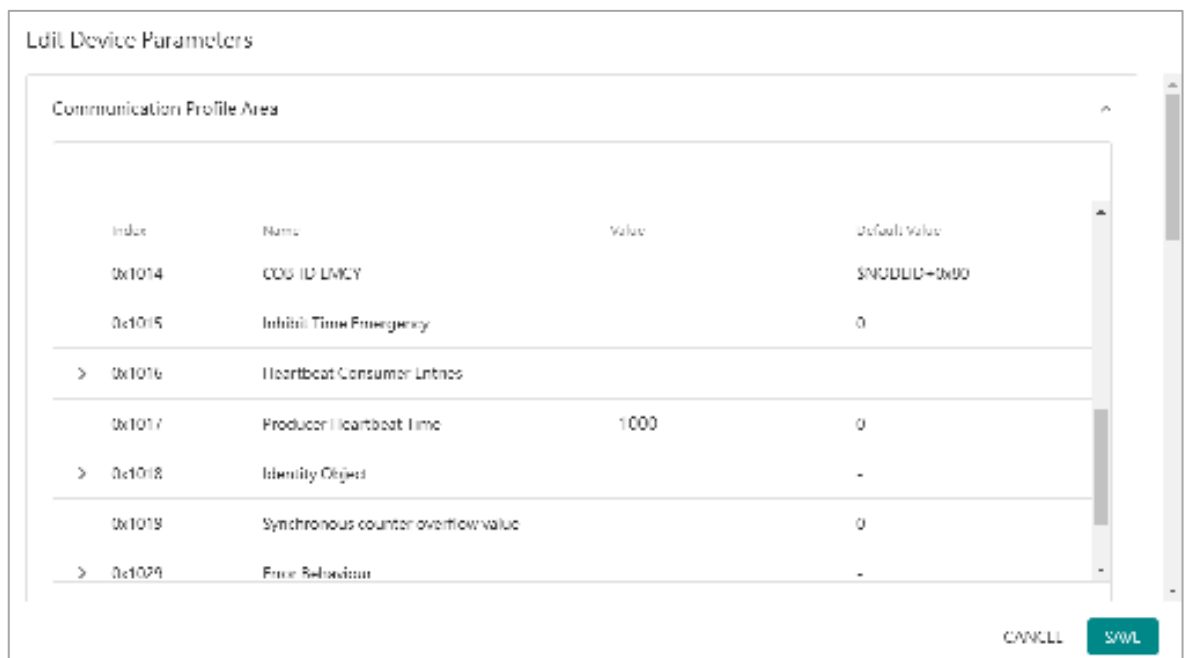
Edit Device Parameters

Communication Profile Area

| | Index | Name | Value | Default Value |
|---|---|---|---|---|
| | 0x1014 | COB ID EMCY | | $NODEID+0x80 |
| | 0x1015 | Inhibit Time Emergency | | 0 |
| > | 0x1016 | Heartbeat Consumer Entries | | |
| | 0x1017 | Producer Heartbeat Time | 1000 | 0 |
| > | 0x1018 | Identity Object | | - |
| | 0x1019 | Synchronous counter overflow value | | 0 |
| > | 0x1029 | Error Behavior | | - |

CANCEL SAVE